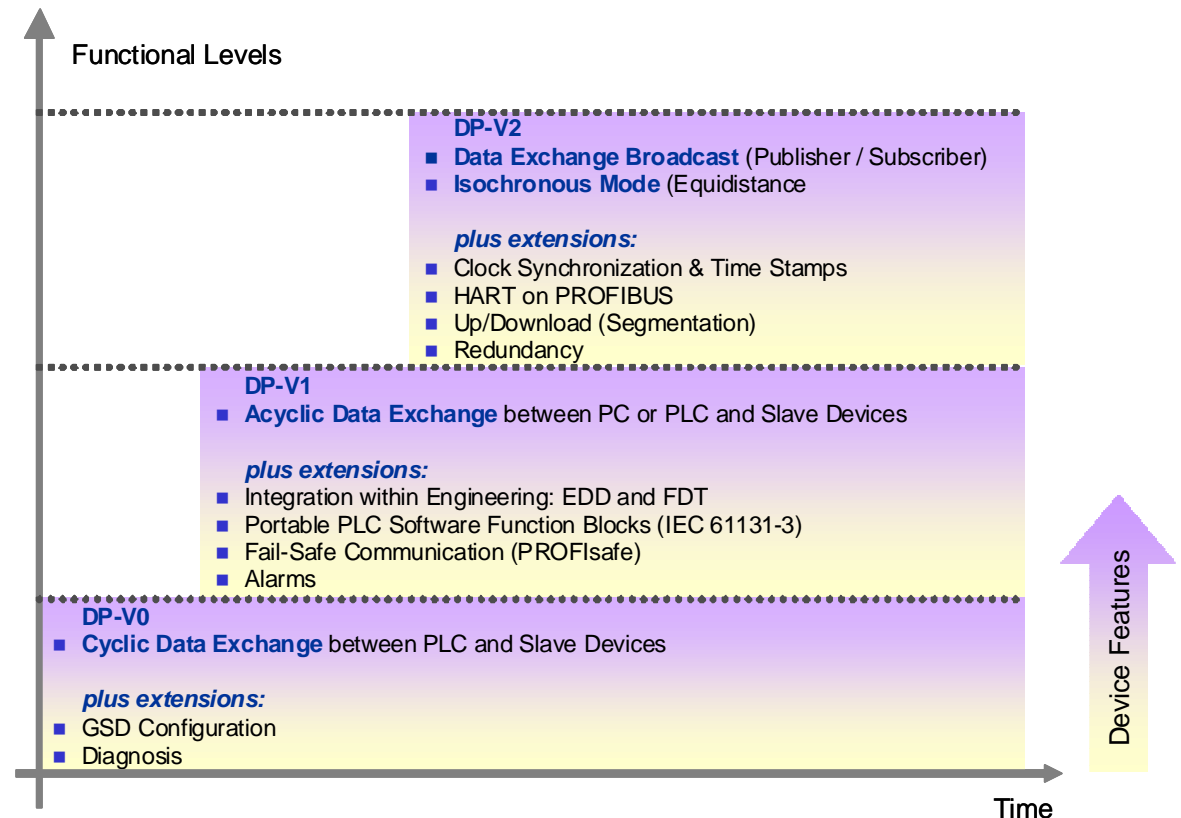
Functional Levels

DP-V2
■ Data Exchange Broadcast (Publisher / Subscriber)
■ Isochronous Mode (Equidistance

plus extensions:
■ Clock Synchronization & Time Stamps
■ HART on PROFIBUS
■ Up/Download (Segmentation)
■ Redundancy

DP-V1
■ Acyclic Data Exchange between PC or PLC and Slave Devices

plus extensions:
■ Integration within Engineering: EDD and FDT
■ Portable PLC Software Function Blocks (IEC 61131-3)
■ Fail-Safe Communication (PROFIsafe)
■ Alarms

DP-V0
■ Cyclic Data Exchange between PLC and Slave Devices

plus extensions:
■ GSD Configuration
■ Diagnosis

Device Features

Time